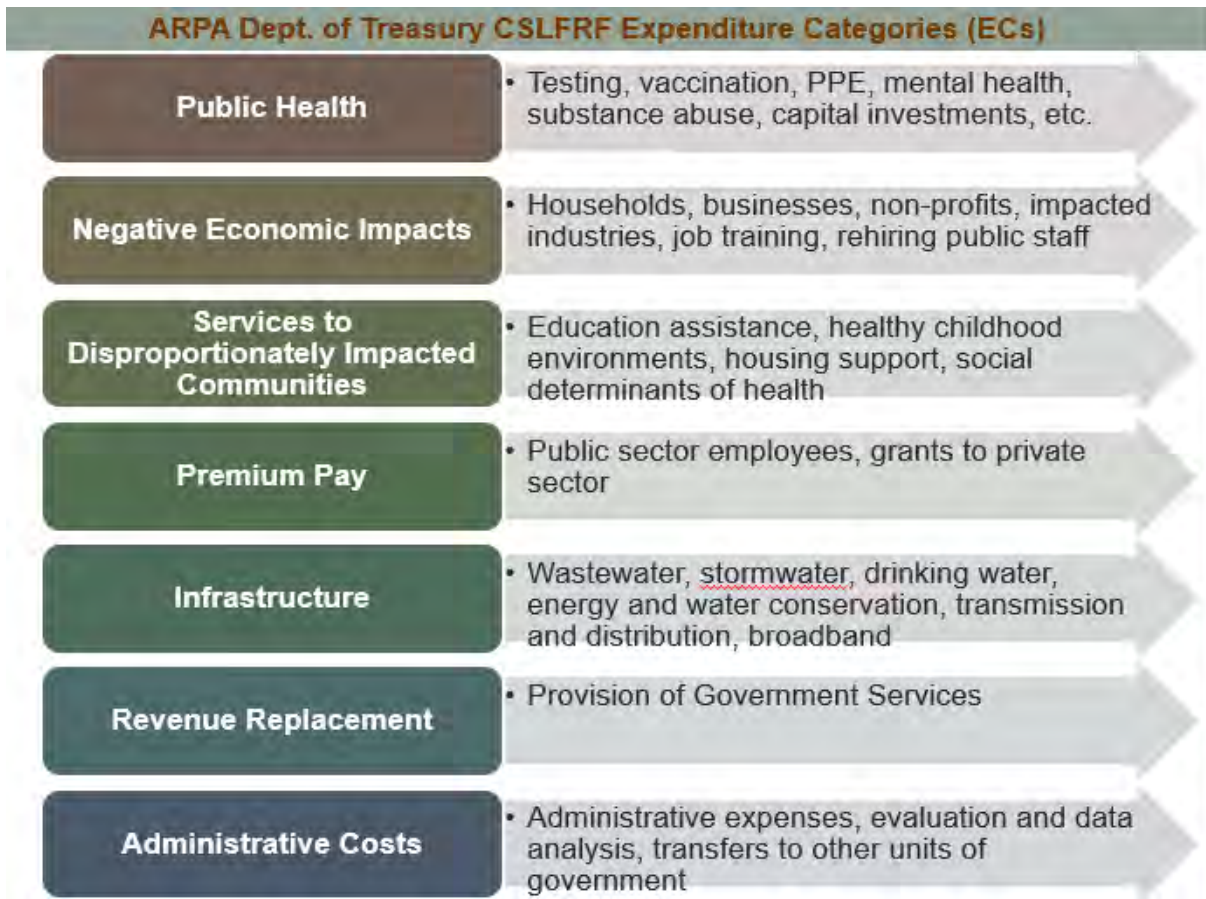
ARPA Dept. of Treasury CSLFRF Expenditure Categories (ECs)

Public Health

• Testing, vaccination, PPE, mental health, substance abuse, capital investments, etc.

Negative Economic Impacts

• Households, businesses, non-profits, impacted industries, job training, rehiring public staff

Services to Disproportionately Impacted Communities

• Education assistance, healthy childhood environments, housing support, social determinants of health

Premium Pay

• Public sector employees, grants to private sector

Infrastructure

• Wastewater, stormwater, drinking water, energy and water conservation, transmission and distribution, broadband

Revenue Replacement

• Provision of Government Services

Administrative Costs

• Administrative expenses, evaluation and data analysis, transfers to other units of government